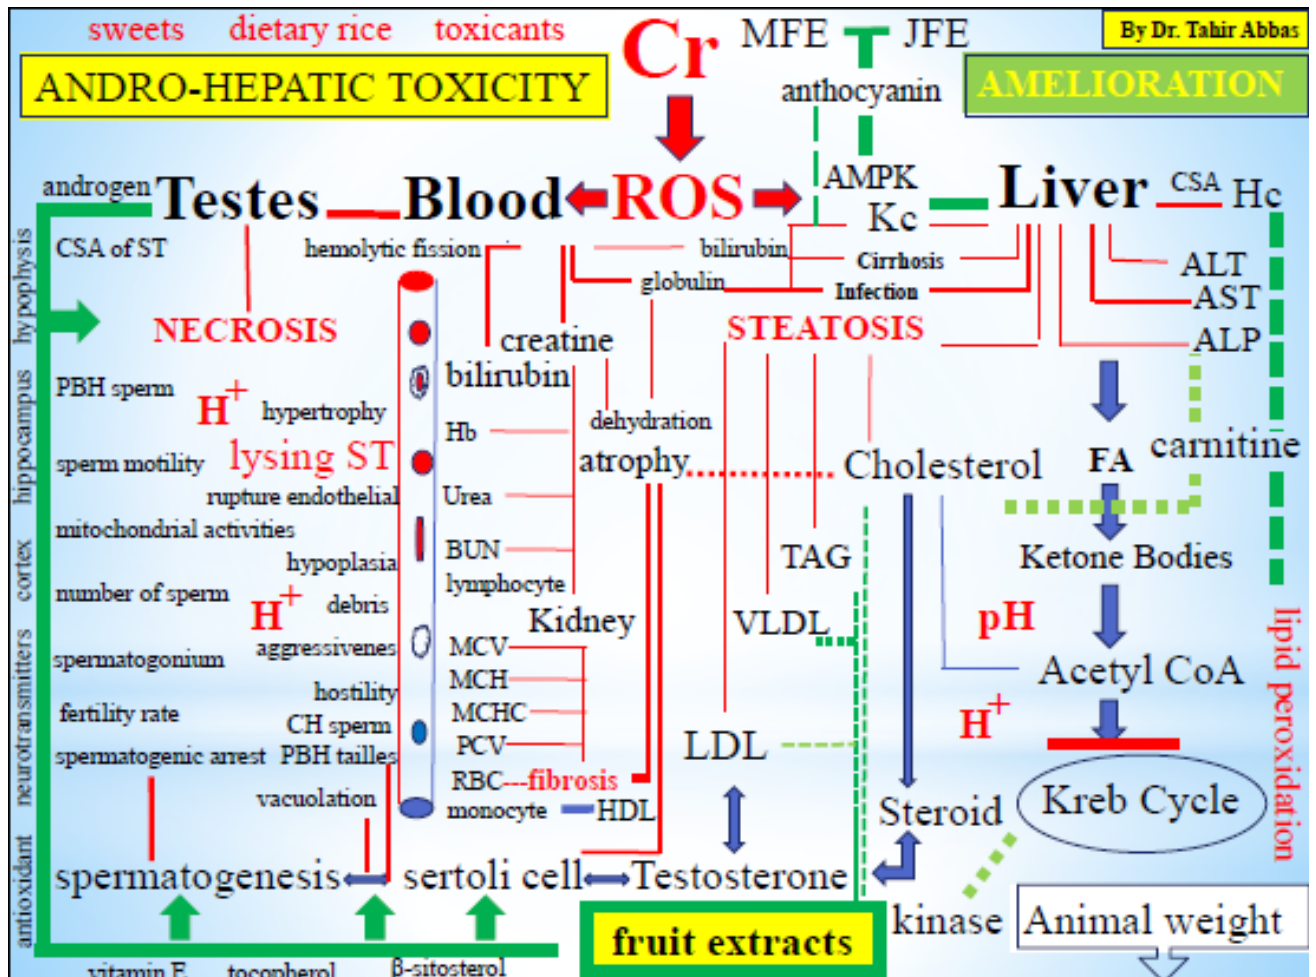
sweets dietary rice toxicants

Cr

MFE JFE

By Dr. Tahir Abbas

ANDRO-HEPATIC TOXICITY

AMELIORATION

anthocyanin

AMPK

androgen Testes Blood ROS Kc Liver CSA Hc

CSA of ST

hemolytic fission

bilirubin

Cirrhosis

globulin

Infection

ALT

AST

ALP

hypophysis

hippocampus

cortex

neurotransmitters

antioxidant

NECROSIS

creatine

STEATOSIS

bilirubin

PBH sperm

$H^+$

hypertrophy

dehydration

Hb

carnitine

sperm motility

lysing ST

atrophy

Cholesterol

FA

rupture endothelial

Urea

mitochondrial activities

hypoplasia

BUN

TAG

Ketone Bodies

lymphocyte

number of sperm

$H^+$

debris

Kidney

VLDL

pH

spermatogonium

aggressivenes

MCV

Acetyl CoA

hostility

MCH

fertility rate

CH sperm

MCHC

$H^+$

PCV

spermatogenic arrest

PBH tailles

LDL

lipid peroxidation

RBC---fibrosis

vacuolation

monocyte

HDL

Steroid

Kreb Cycle

spermatogenesis

sertoli cell

Testosterone

kinase

Animal weight

fruit extracts

vitamin E

tocopherol

β-sitosterol